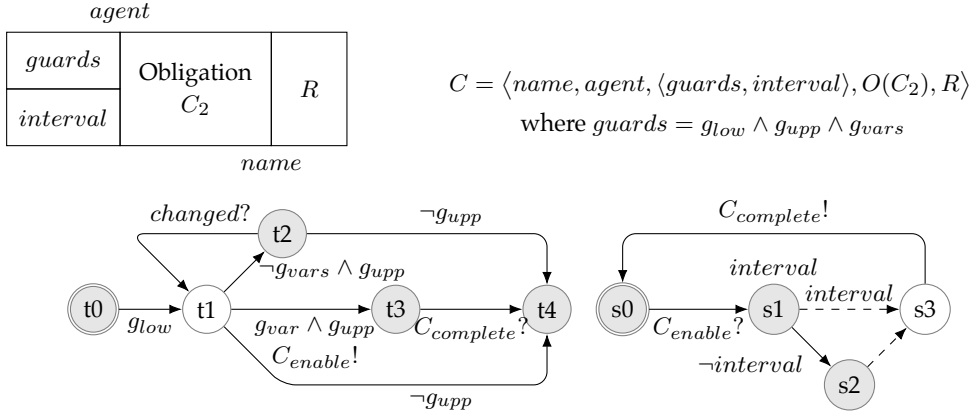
$agent$

| $guards$ | Obligation $C_2$ | $R$ |
|---|---|---|
| $interval$ | | |

$name$

$C = \langle name, agent, \langle guards, interval\rangle, O(C_2), R\rangle$
where $guards = g_{low} \wedge g_{upp} \wedge g_{vars}$

$changed?$

t2

$\neg g_{upp}$

$\neg g_{vars} \wedge g_{upp}$

t0

$g_{low}$

t1

$g_{var} \wedge g_{upp}$

t3

$C_{complete}?$

t4

$C_{enable}!$

$\neg g_{upp}$

$C_{complete}!$

$interval$

s0

$C_{enable}?$

s1

$interval$

s3

$\neg interval$

s2